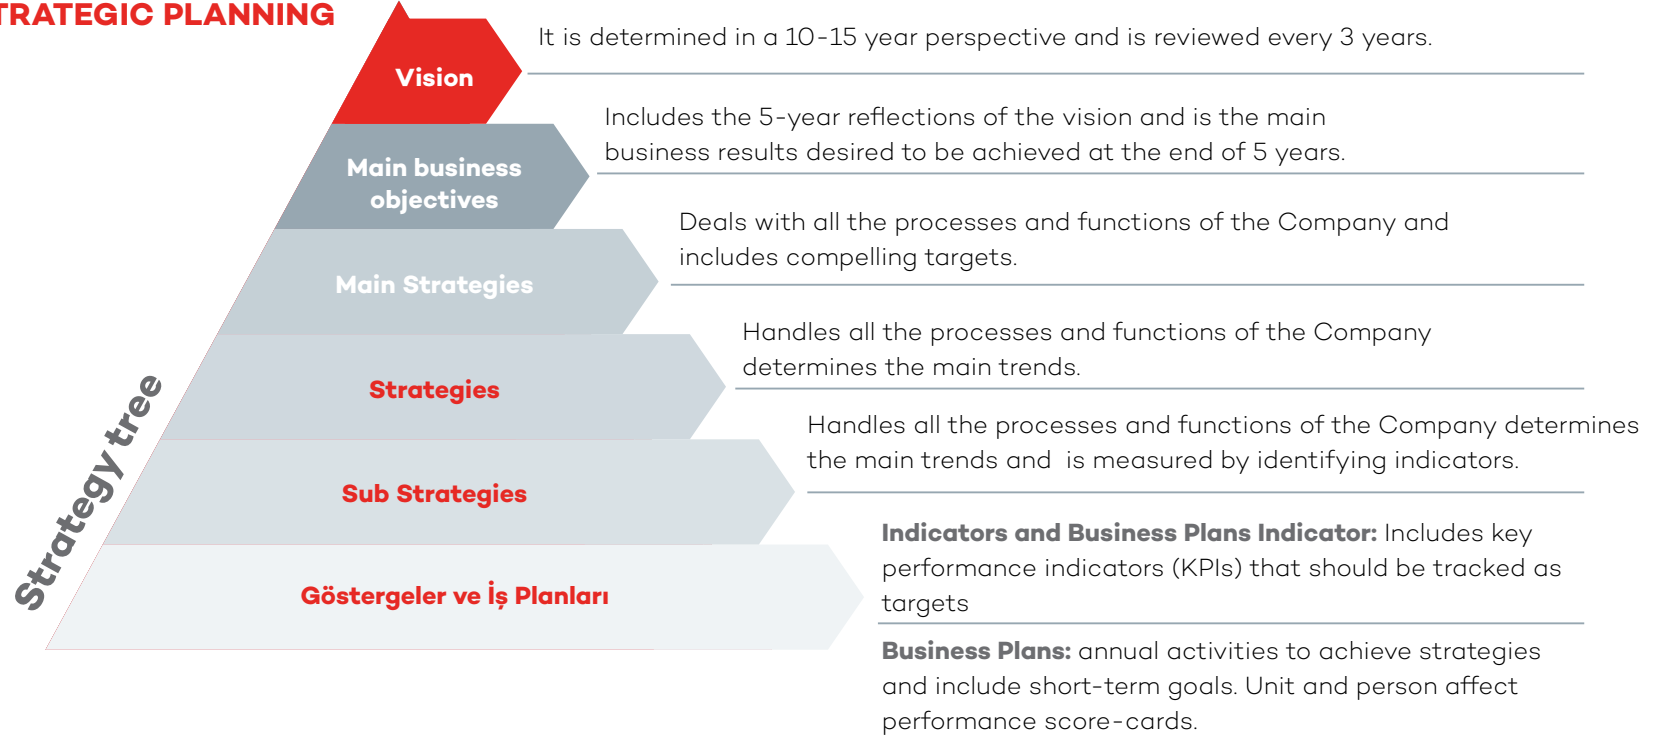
TRATEGIC PLANNING

Vision

It is determined in a 10-15 year perspective and is reviewed every 3 years.

Main business objectives

Includes the 5-year reflections of the vision and is the main business results desired to be achieved at the end of 5 years.

Main Strategies

Deals with all the processes and functions of the Company and includes compelling targets.

Strategies

Handles all the processes and functions of the Company determines the main trends.

Sub Strategies

Handles all the processes and functions of the Company determines the main trends and is measured by identifying indicators.

Göstergeler ve İş Planları

**Indicators and Business Plans Indicator:** Includes key performance indicators (KPIs) that should be tracked as targets

**Business Plans:** annual activities to achieve strategies and include short-term goals. Unit and person affect performance score-cards.

Strategy tree